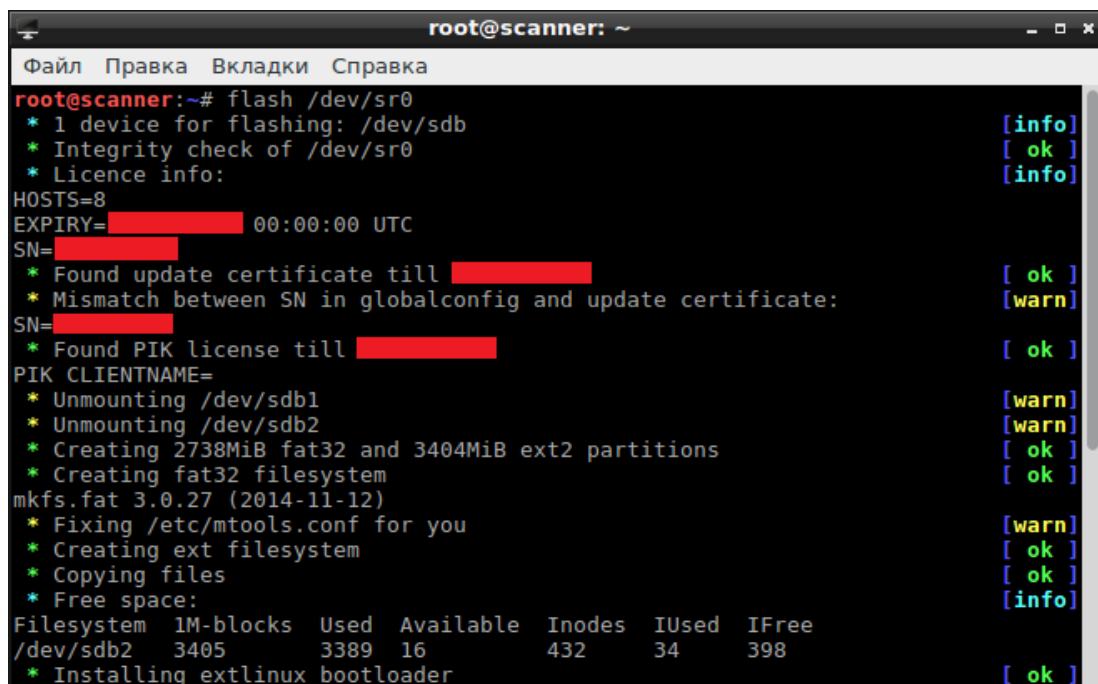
root@scanner: ~

Файл Правка Вкладки Справка

root@scanner:~# flash /dev/sr0
* 1 device for flashing: /dev/sdb [info]
* Integrity check of /dev/sr0 [ ok ]
* Licence info: [info]
HOSTS=8
EXPIRY=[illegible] 00:00:00 UTC
SN=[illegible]
* Found update certificate till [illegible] [ ok ]
* Mismatch between SN in globalconfig and update certificate: [warn]
SN=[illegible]
* Found PIK license till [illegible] [ ok ]
PIK CLIENTNAME=
* Unmounting /dev/sdb1 [warn]
* Unmounting /dev/sdb2 [warn]
* Creating 2738MiB fat32 and 3404MiB ext2 partitions [ ok ]
* Creating fat32 filesystem [ ok ]
mkfs.fat 3.0.27 (2014-11-12)
* Fixing /etc/mtools.conf for you [warn]
* Creating ext filesystem [ ok ]
* Copying files [ ok ]
* Free space: [info]

| Filesystem | 1M-blocks | Used | Available | Inodes | IUsed | IFree |
|---|---|---|---|---|---|---|
| /dev/sdb2 | 3405 | 3389 | 16 | 432 | 34 | 398 |

* Installing extlinux bootloader [ ok ]